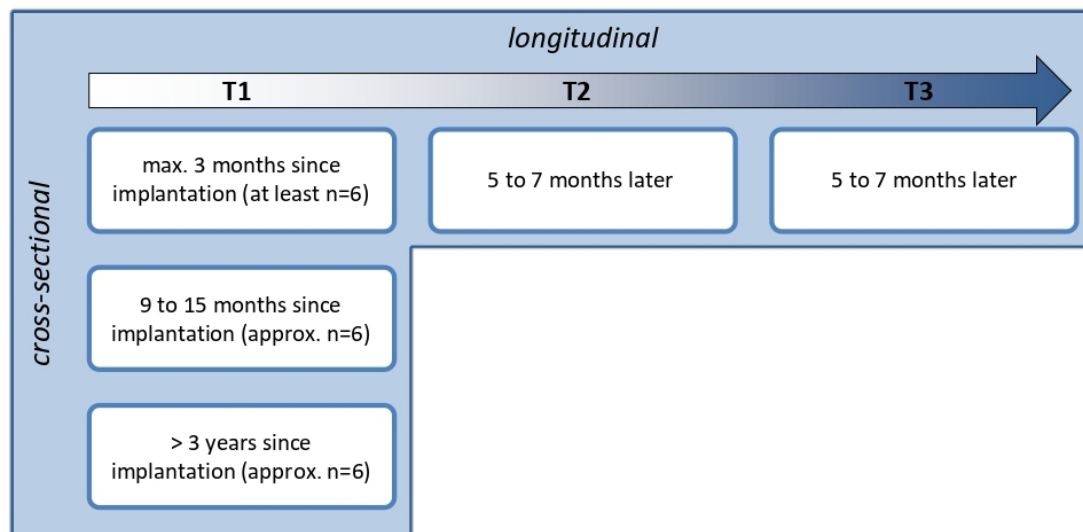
longitudinal

T1

T2

T3

cross-sectional

max. 3 months since implantation (at least n=6)

5 to 7 months later

5 to 7 months later

9 to 15 months since implantation (approx. n=6)

> 3 years since implantation (approx. n=6)